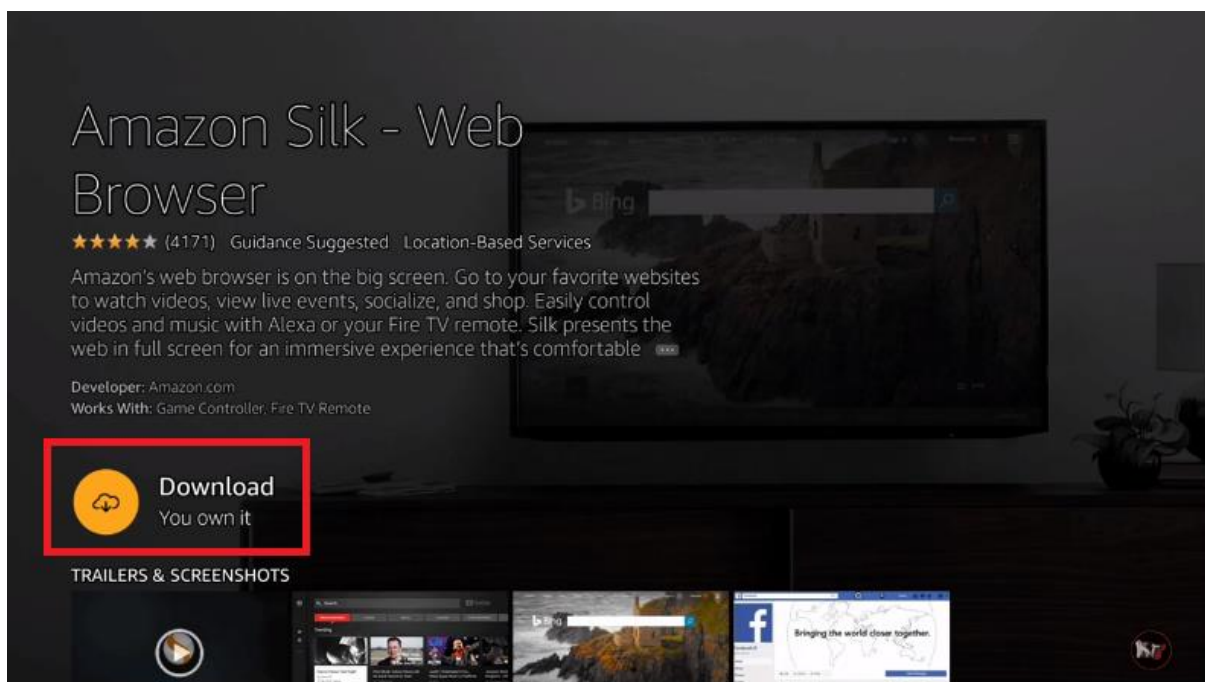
Amazon Silk - Web Browser

★★★★★ (4171) Guidance Suggested Location-Based Services

Amazon's web browser is on the big screen. Go to your favorite websites to watch videos, view live events, socialize, and shop. Easily control videos and music with Alexa or your Fire TV remote. Silk presents the web in full screen for an immersive experience that's comfortable ...

Developer: Amazon.com
Works With: Game Controller, Fire TV Remote

Download
You own it

TRAILERS & SCREENSHOTS

Bing

Bringing the world closer together.